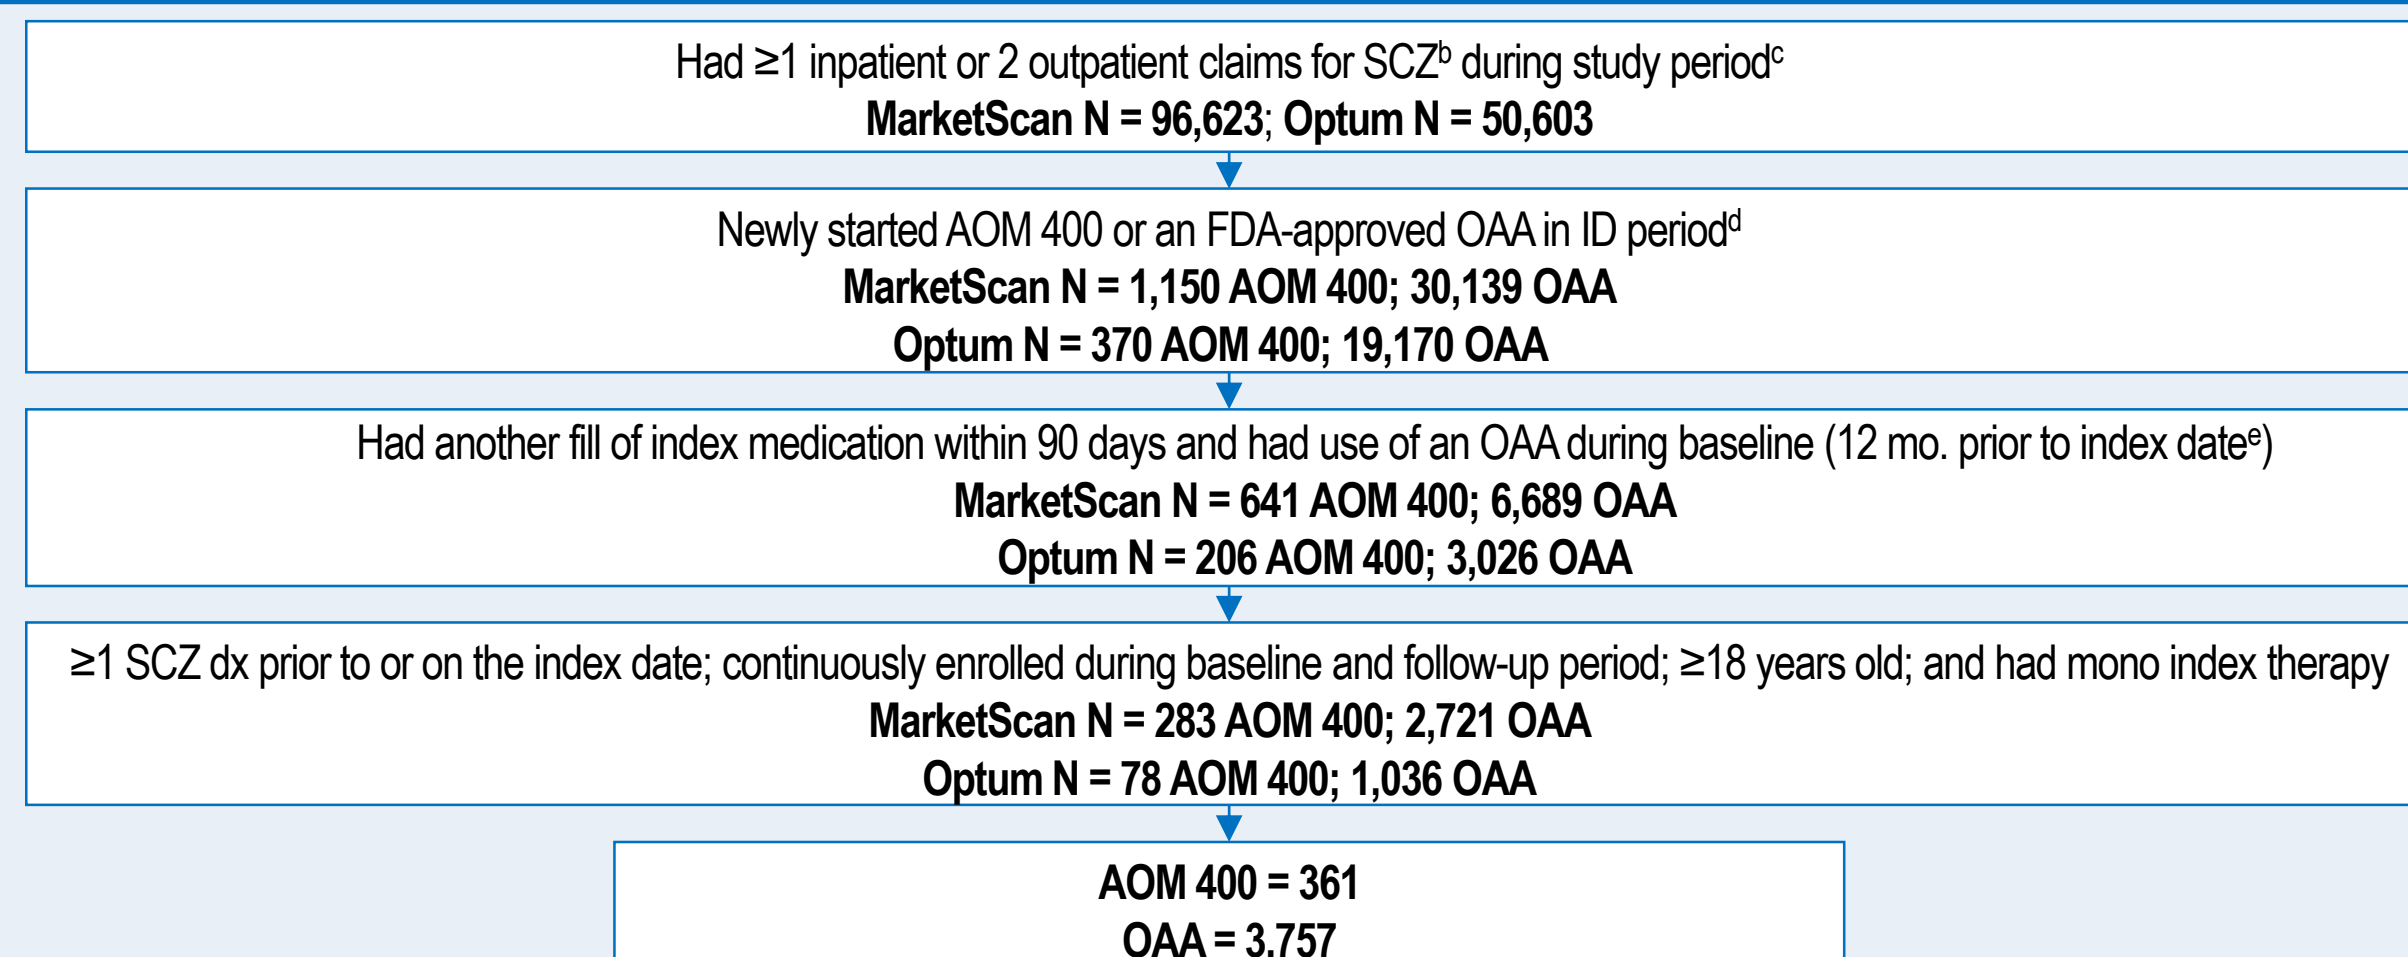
Had ≥1 inpatient or 2 outpatient claims for SCZ$^{b}$ during study period$^{c}$
MarketScan N = 96,623; Optum N = 50,603

Newly started AOM 400 or an FDA-approved OAA in ID period$^{d}$
MarketScan N = 1,150 AOM 400; 30,139 OAA
Optum N = 370 AOM 400; 19,170 OAA

Had another fill of index medication within 90 days and had use of an OAA during baseline (12 mo. prior to index date$^{e}$)
MarketScan N = 641 AOM 400; 6,689 OAA
Optum N = 206 AOM 400; 3,026 OAA

≥1 SCZ dx prior to or on the index date; continuously enrolled during baseline and follow-up period; ≥18 years old; and had mono index therapy
MarketScan N = 283 AOM 400; 2,721 OAA
Optum N = 78 AOM 400; 1,036 OAA

AOM 400 = 361
OAA = 3,757